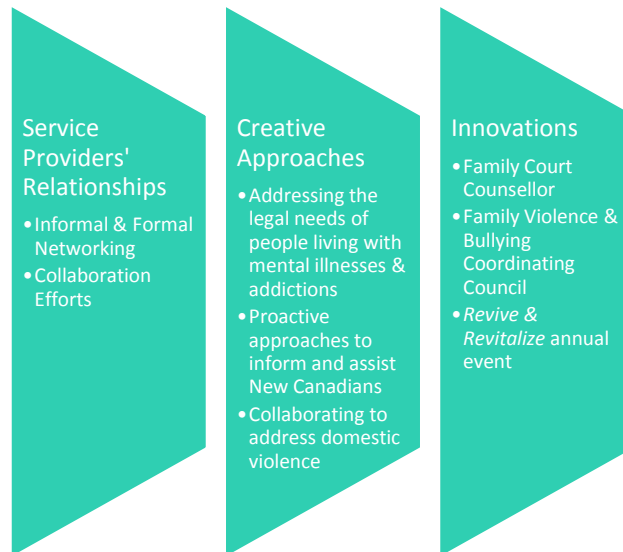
Service Providers' Relationships

- Informal & Formal Networking
- Collaboration Efforts

Creative Approaches

- Addressing the legal needs of people living with mental illnesses & addictions
- Proactive approaches to inform and assist New Canadians
- Collaborating to address domestic violence

Innovations

- Family Court Counsellor
- Family Violence & Bullying Coordinating Council
- *Revive & Revitalize* annual event